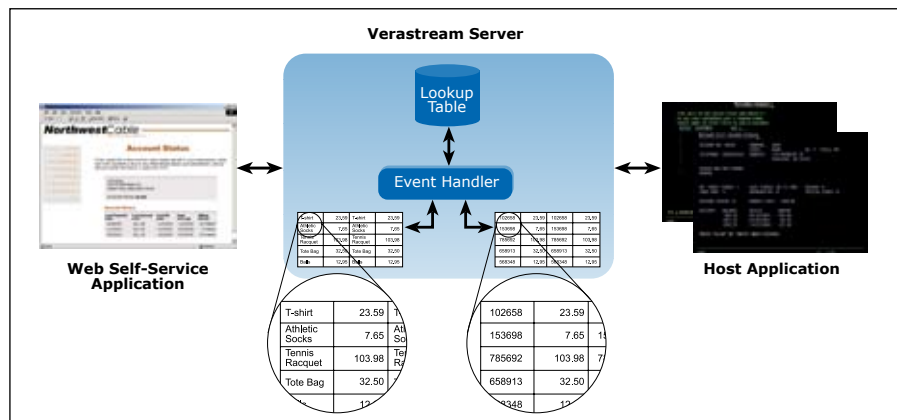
Verastream Server

Lookup Table

Event Handler

Northwest Cable

Account Status

Web Self-Service Application

Host Application

| T-shirt | 23.59 | T |
|---|---|---|
| Athletic Socks | 7.65 | Ath Soc |
| Tennis Racquet | 103.98 | Ten Rac |
| Tote Bag | 32.50 | |
| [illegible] | 12 | |

| 102658 | 23.59 | |
|---|---|---|
| 153698 | 7.65 | 15 |
| 785692 | 103.98 | 78 |
| 658913 | 32.50 | |
| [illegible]348 | 12 | |